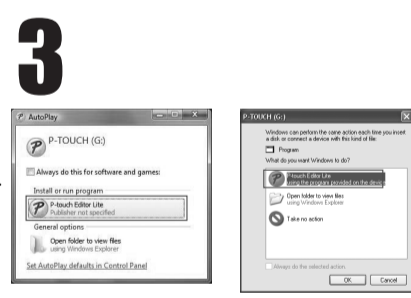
3

AutoPlay

P-TOUCH (G:)

Always do this for software and games:

Install or run program

P-touch Editor Lite
Publisher not specified

General options

Open folder to view files
using Windows Explorer

Set AutoPlay defaults in Control Panel

P-TOUCH (G:)

Windows can perform the same action each time you insert a disk or connect a device with this kind of file:

Program

What do you want Windows to do?

P-touch Editor Lite
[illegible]

Open folder to view files
using Windows Explorer

Take no action

Always do the selected action.

OK

Cancel